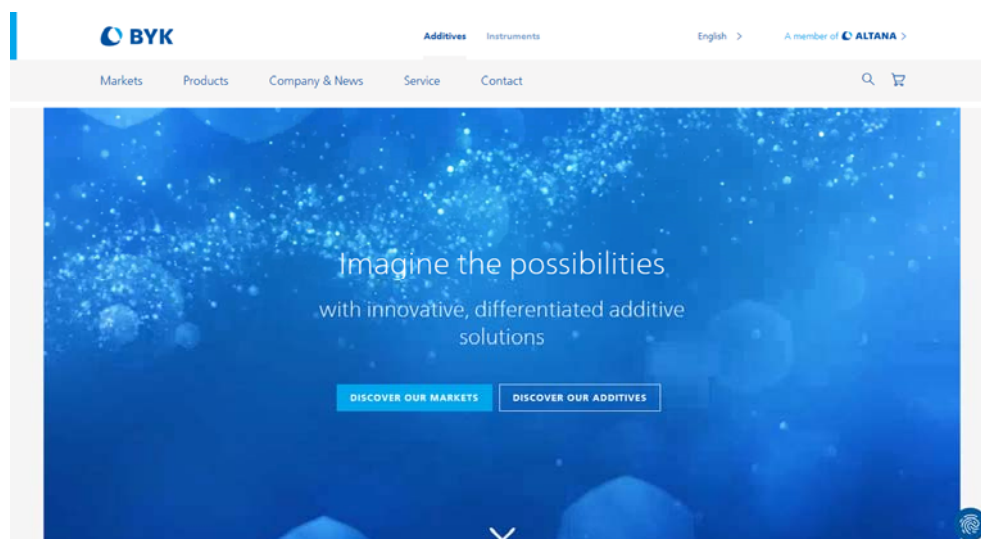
BYK

Additives Instruments

English >

A member of ALTANA >

Markets Products Company & News Service Contact

Imagine the possibilities

with innovative, differentiated additive solutions

DISCOVER OUR MARKETS

DISCOVER OUR ADDITIVES